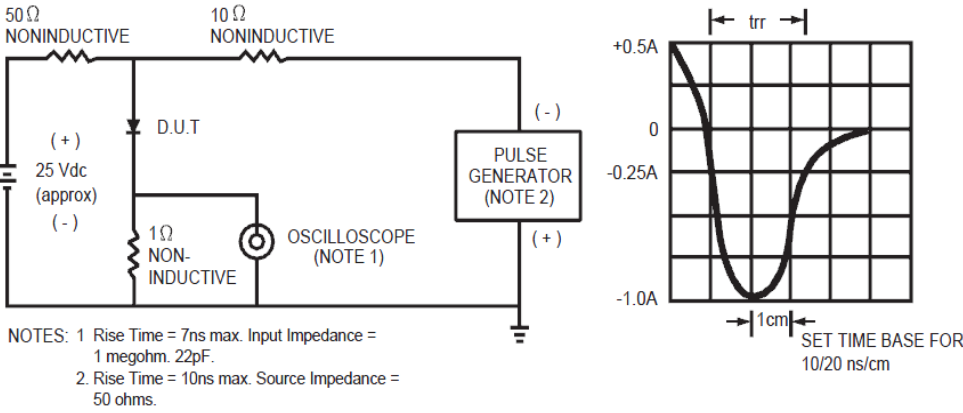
50 Ω
NONINDUCTIVE

10 Ω
NONINDUCTIVE

( + )
25 Vdc
(approx)
( - )

D.U.T

1Ω
NON-
INDUCTIVE

OSCILLOSCOPE
(NOTE 1)

( - )

PULSE
GENERATOR
(NOTE 2)

( + )

NOTES: 1 Rise Time = 7ns max. Input Impedance = 1 megohm. 22pF.
2. Rise Time = 10ns max. Source Impedance = 50 ohms.

trr

+0.5A

0

-0.25A

-1.0A

1cm

SET TIME BASE FOR
10/20 ns/cm